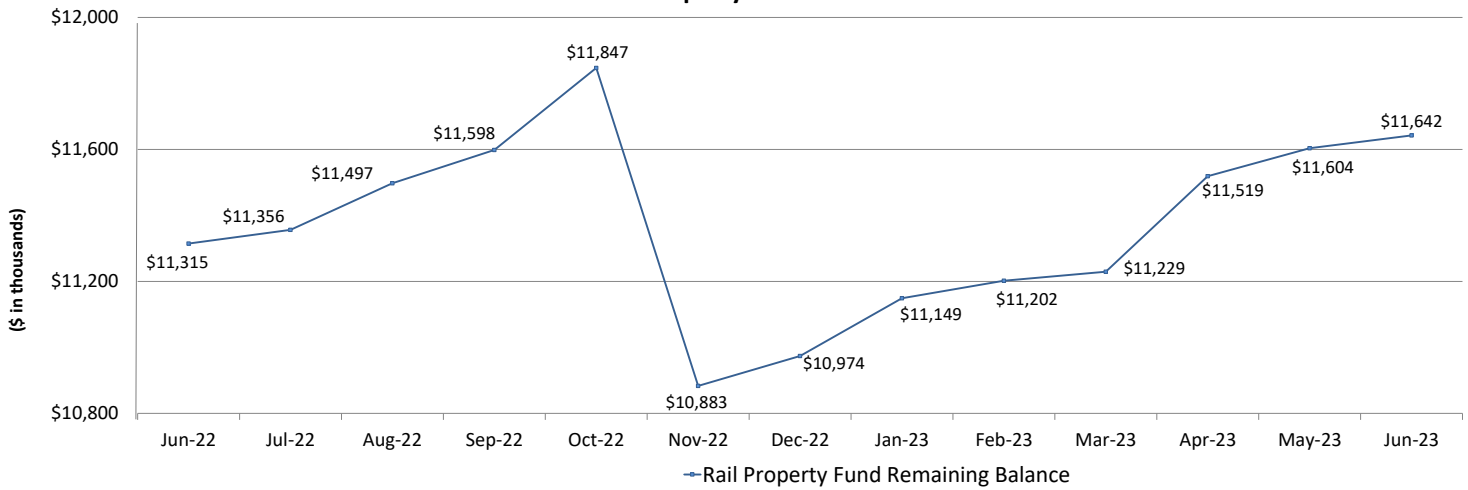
$12,000
$11,600
$11,200
$10,800

($ in thousands)

$11,315
$11,356
$11,497
$11,598
$11,847
$10,883
$10,974
$11,149
$11,202
$11,229
$11,519
$11,604
$11,642

Jun-22 Jul-22 Aug-22 Sep-22 Oct-22 Nov-22 Dec-22 Jan-23 Feb-23 Mar-23 Apr-23 May-23 Jun-23

Rail Property Fund Remaining Balance